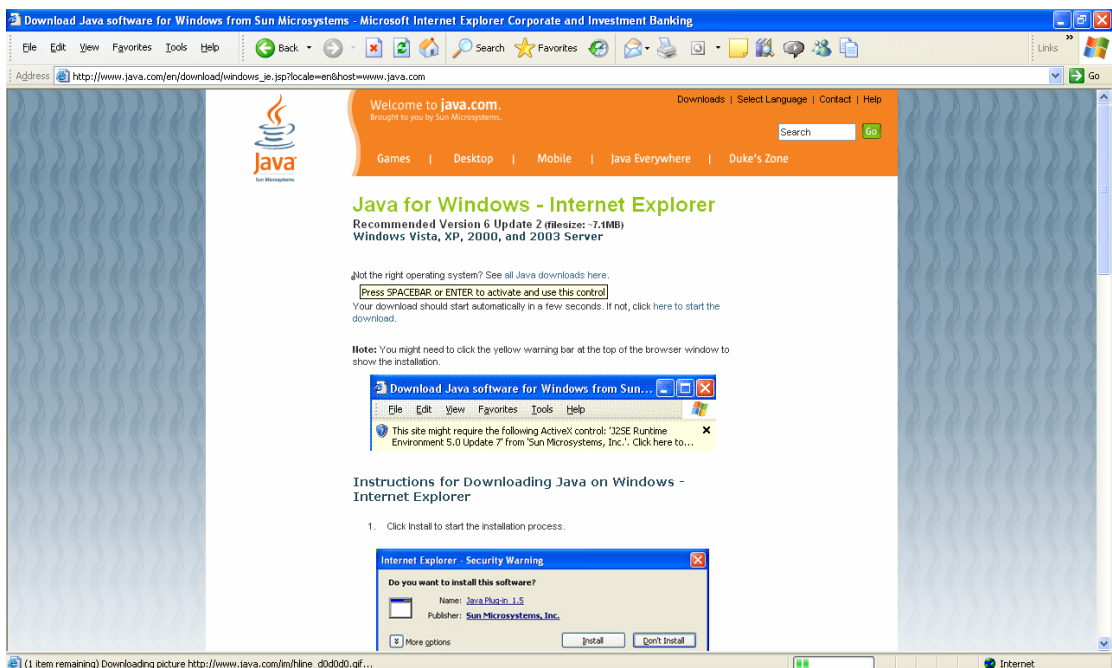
Download Java software for Windows from Sun Microsystems - Microsoft Internet Explorer Corporate and Investment Banking

File Edit View Favorites Tools Help Back Search Favorites Links

Address http://www.java.com/en/download/windows_ie.jsp?locale=en&host=www.java.com Go

Java
Sun Microsystems

Welcome to java.com.
Brought to you by Sun Microsystems.

Downloads | Select Language | Contact | Help

Search Go

Games | Desktop | Mobile | Java Everywhere | Duke's Zone

Java for Windows - Internet Explorer

Recommended Version 6 Update 2 (filesize: ~7.1MB)
Windows Vista, XP, 2000, and 2003 Server

Not the right operating system? See all Java downloads here.

Press SPACEBAR or ENTER to activate and use this control

Your download should start automatically in a few seconds. If not, click here to start the download.

Note: You might need to click the yellow warning bar at the top of the browser window to show the installation.

Download Java software for Windows from Sun...

File Edit View Favorites Tools Help

This site might require the following ActiveX control: 'J2SE Runtime Environment 5.0 Update 7' from 'Sun Microsystems, Inc.'. Click here to...

Instructions for Downloading Java on Windows - Internet Explorer

1. Click Install to start the installation process.

Internet Explorer - Security Warning

Do you want to install this software?

Name: Java Plug-in 1.5
Publisher: Sun Microsystems, Inc.

More options Install Don't Install

(1 item remaining) Downloading picture http://www.java.com/im/hline_d0d0d0.gif...

Internet